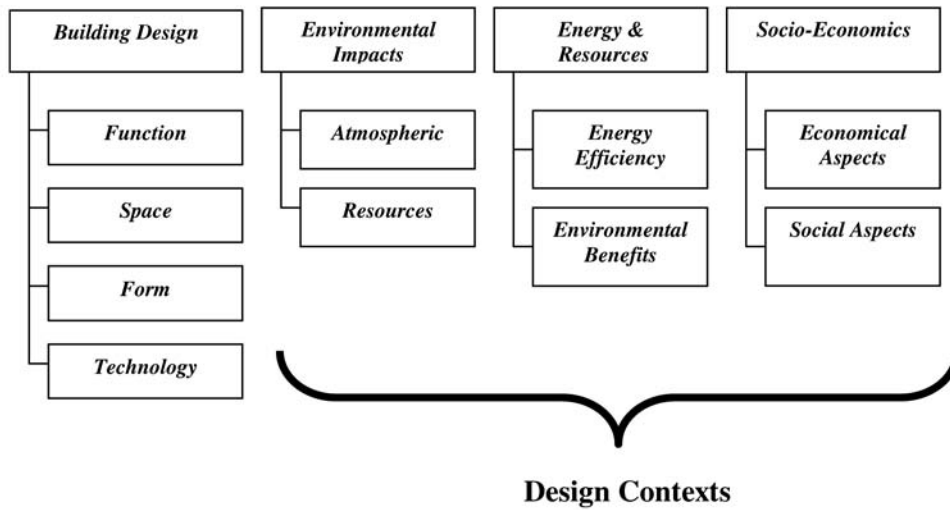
Building Design

Function

Space

Form

Technology

Environmental Impacts

Atmospheric

Resources

Energy & Resources

Energy Efficiency

Environmental Benefits

Socio-Economics

Economical Aspects

Social Aspects

Design Contexts